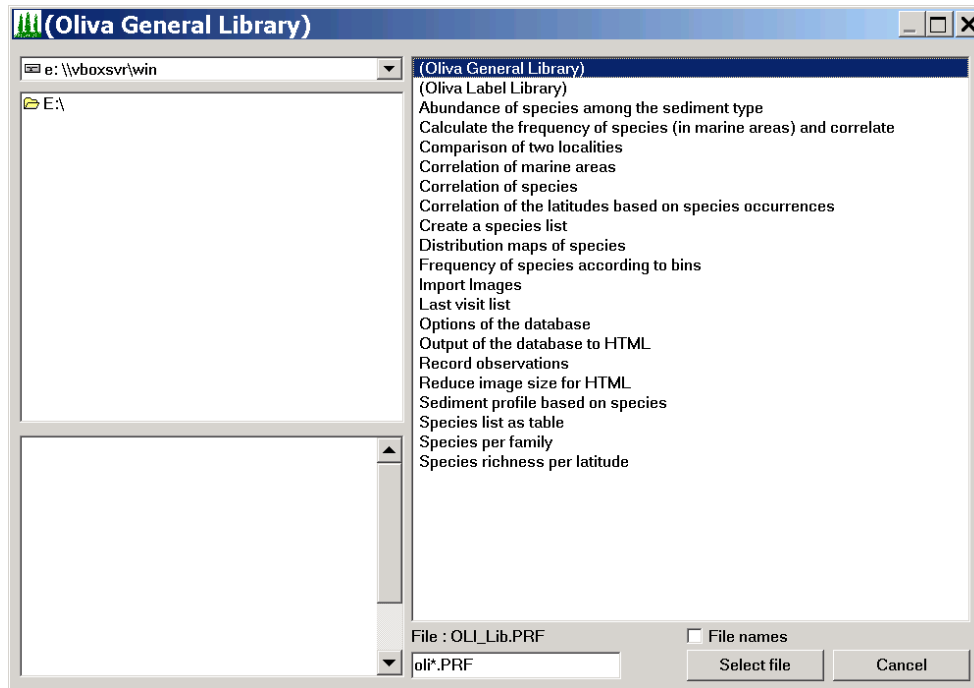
(Oliva General Library)

e: \\vboxsvr\win

E:\

(Oliva General Library)
(Oliva Label Library)
Abundance of species among the sediment type
Calculate the frequency of species (in marine areas) and correlate
Comparison of two localities
Correlation of marine areas
Correlation of species
Correlation of the latitudes based on species occurrences
Create a species list
Distribution maps of species
Frequency of species according to bins
Import Images
Last visit list
Options of the database
Output of the database to HTML
Record observations
Reduce image size for HTML
Sediment profile based on species
Species list as table
Species per family
Species richness per latitude

File : OLI_Lib.PRF
File names
oli*.PRF
Select file
Cancel